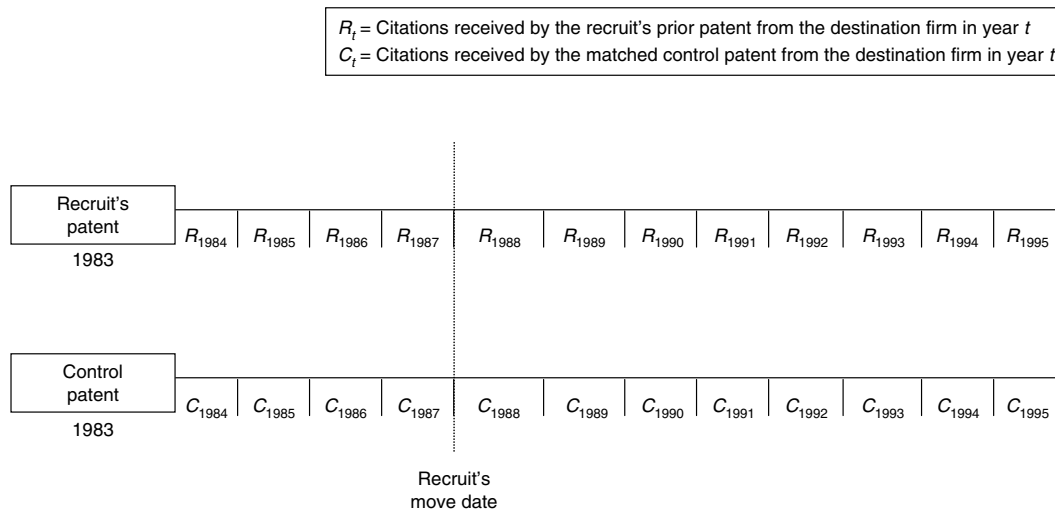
$R_t$ = Citations received by the recruit's prior patent from the destination firm in year $t$
$C_t$ = Citations received by the matched control patent from the destination firm in year $t$

Recruit's patent

1983

$R_{1984}$ $R_{1985}$ $R_{1986}$ $R_{1987}$ $R_{1988}$ $R_{1989}$ $R_{1990}$ $R_{1991}$ $R_{1992}$ $R_{1993}$ $R_{1994}$ $R_{1995}$

Control patent

1983

$C_{1984}$ $C_{1985}$ $C_{1986}$ $C_{1987}$ $C_{1988}$ $C_{1989}$ $C_{1990}$ $C_{1991}$ $C_{1992}$ $C_{1993}$ $C_{1994}$ $C_{1995}$

Recruit's move date